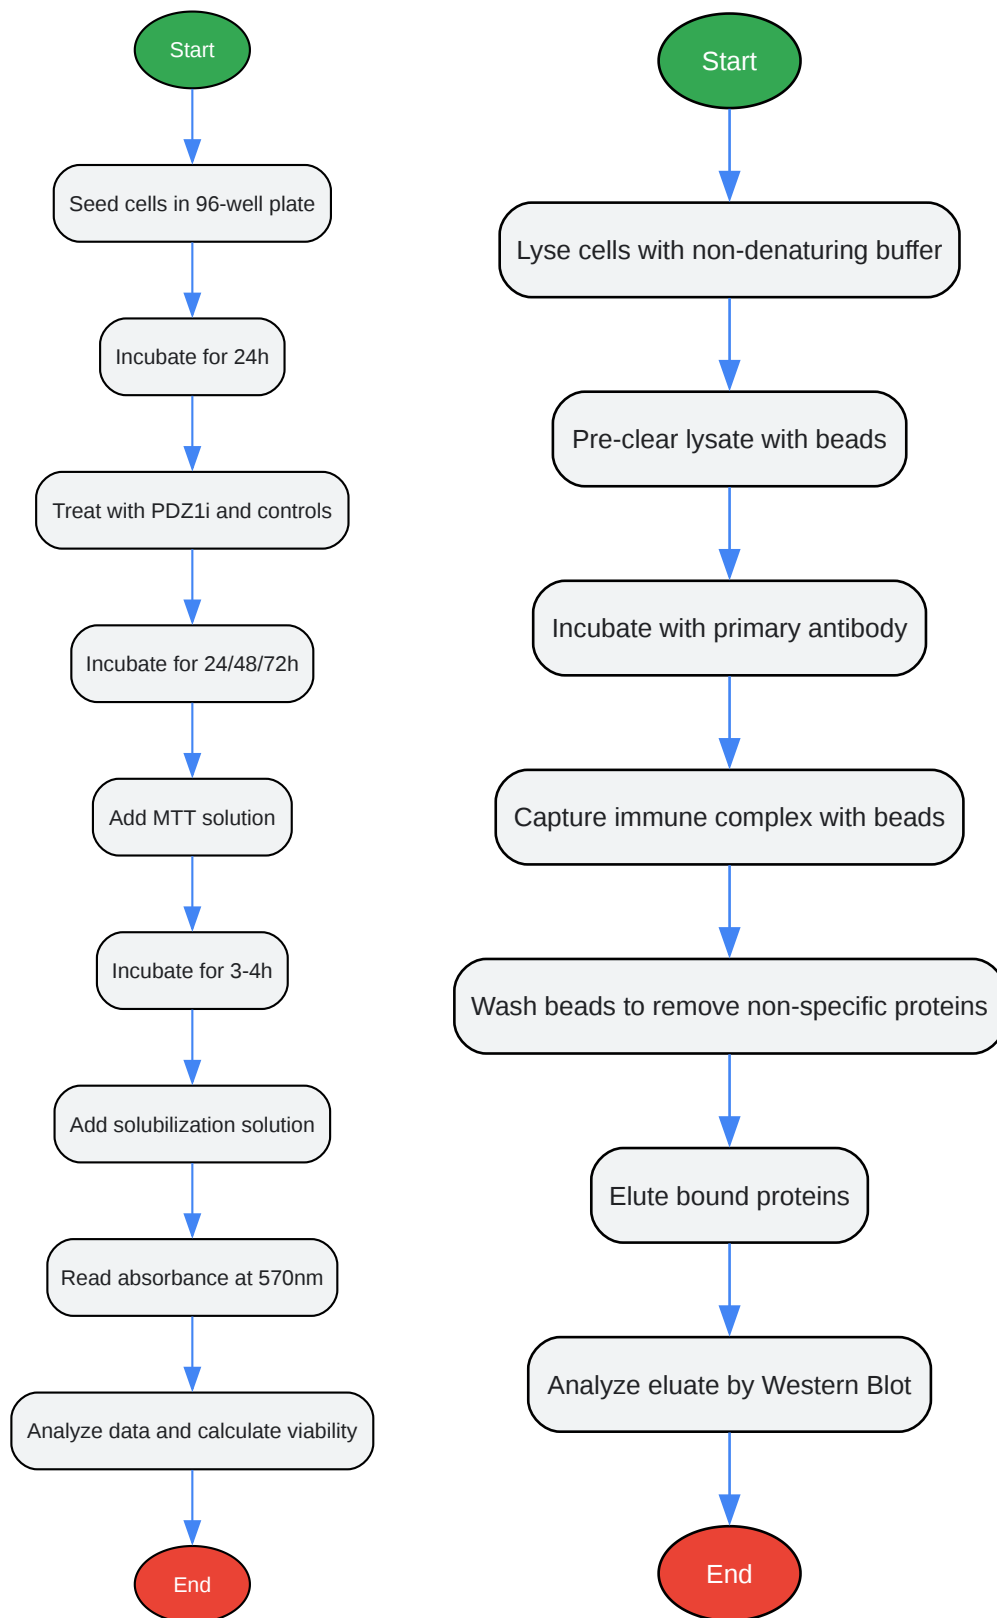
Start

Seed cells in 96-well plate

Incubate for 24h

Treat with PDZ1i and controls

Incubate for 24/48/72h

Add MTT solution

Incubate for 3-4h

Add solubilization solution

Read absorbance at 570nm

Analyze data and calculate viability

End

Start

Lyse cells with non-denaturing buffer

Pre-clear lysate with beads

Incubate with primary antibody

Capture immune complex with beads

Wash beads to remove non-specific proteins

Elute bound proteins

Analyze eluate by Western Blot

End